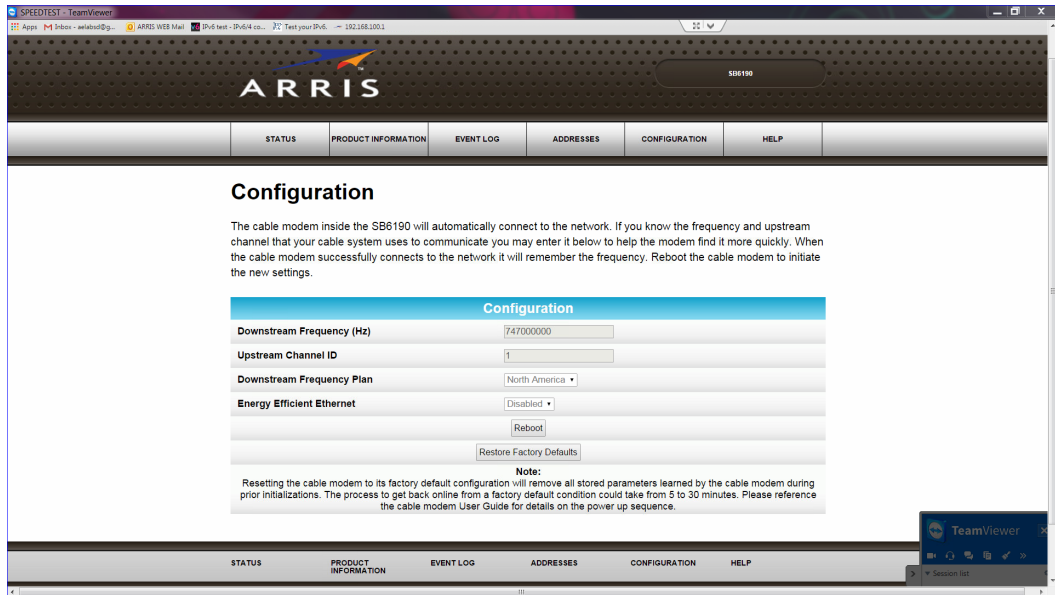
SPEEDTEST - TeamViewer

Apps  Inbox - aelabsd@g...  ARRIS WEB Mail  IPv6 test - IPv6/4 co...  Test your IPv6.  192.168.100.1

ARRIS

SB6190

STATUS | PRODUCT INFORMATION | EVENT LOG | ADDRESSES | CONFIGURATION | HELP

Configuration

The cable modem inside the SB6190 will automatically connect to the network. If you know the frequency and upstream channel that your cable system uses to communicate you may enter it below to help the modem find it more quickly. When the cable modem successfully connects to the network it will remember the frequency. Reboot the cable modem to initiate the new settings.

| Configuration | |
|---|---|
| Downstream Frequency (Hz) | 747000000 |
| Upstream Channel ID | 1 |
| Downstream Frequency Plan | North America |
| Energy Efficient Ethernet | Disabled |

Reboot

Restore Factory Defaults

Note:
Resetting the cable modem to its factory default configuration will remove all stored parameters learned by the cable modem during prior initializations. The process to get back online from a factory default condition could take from 5 to 30 minutes. Please reference the cable modem User Guide for details on the power up sequence.

STATUS | PRODUCT INFORMATION | EVENT LOG | ADDRESSES | CONFIGURATION | HELP

TeamViewer

Session list